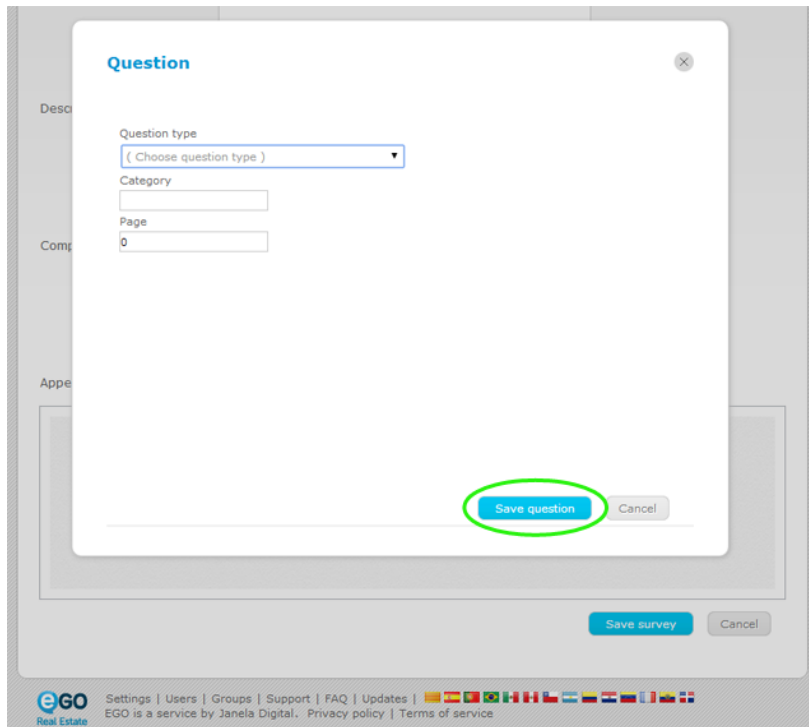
Desc

Comp

Appe

Question

Question type

( Choose question type )

Category

Page

0

Save question

Cancel

Save survey

Cancel

eGO Real Estate

Settings | Users | Groups | Support | FAQ | Updates |

EGO is a service by Janela Digital. Privacy policy | Terms of service